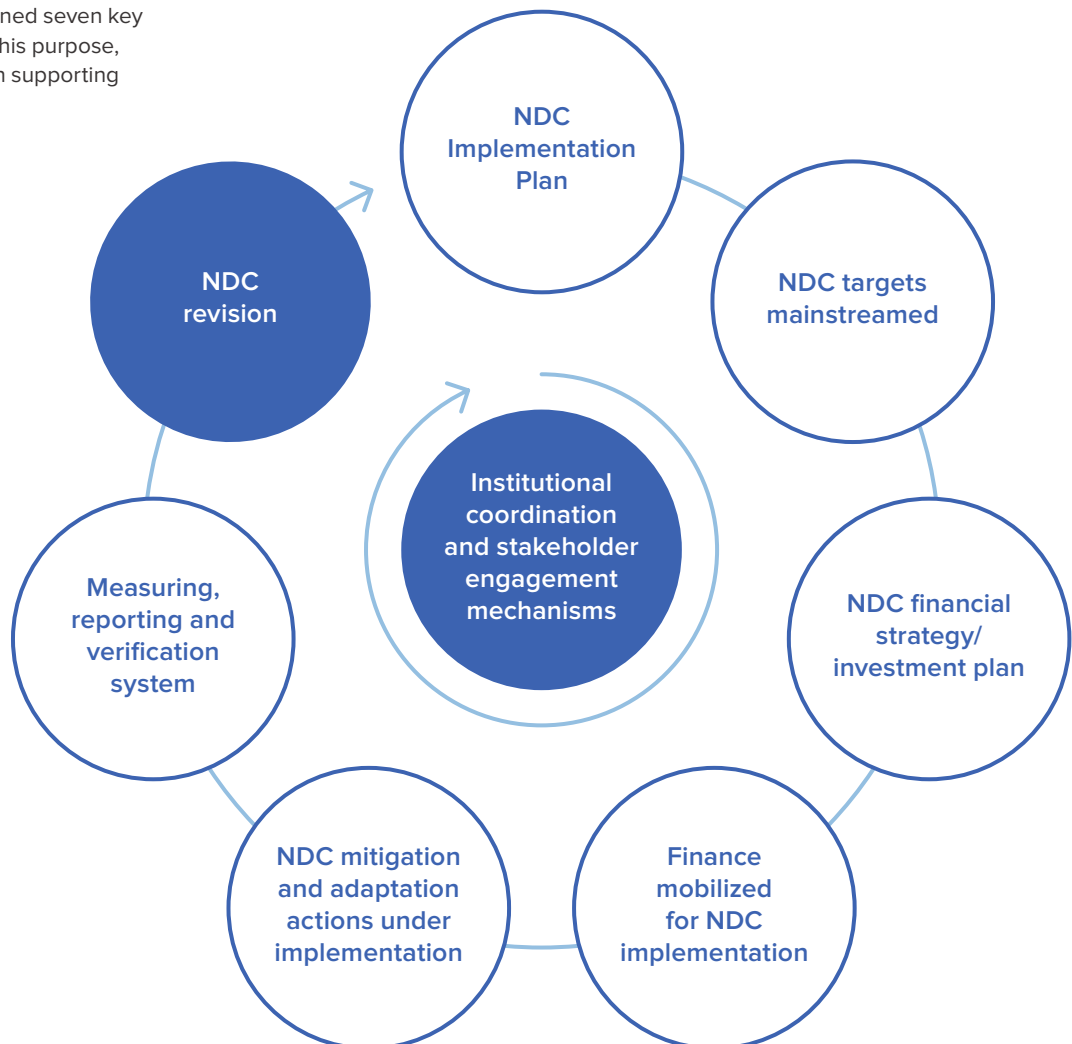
ned seven key
his purpose,
n supporting

NDC Implementation Plan

NDC targets mainstreamed

NDC financial strategy/ investment plan

Finance mobilized for NDC implementation

NDC mitigation and adaptation actions under implementation

Measuring, reporting and verification system

NDC revision

Institutional coordination and stakeholder engagement mechanisms